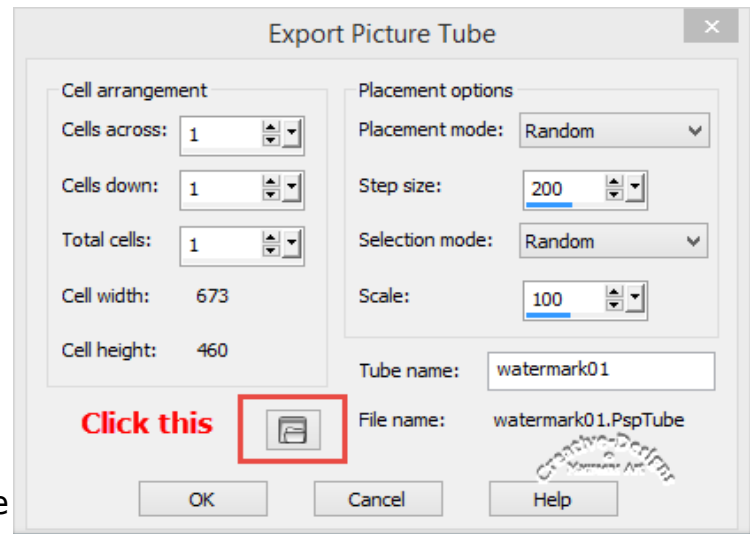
Export Picture Tube

Cell arrangement

Cells across: 1

Cells down: 1

Total cells: 1

Cell width: 673

Cell height: 460

Placement options

Placement mode: Random

Step size: 200

Selection mode: Random

Scale: 100

Tube name: watermark01

File name: watermark01.PspTube

Click this

Creative-Designs

OK

Cancel

Help

e